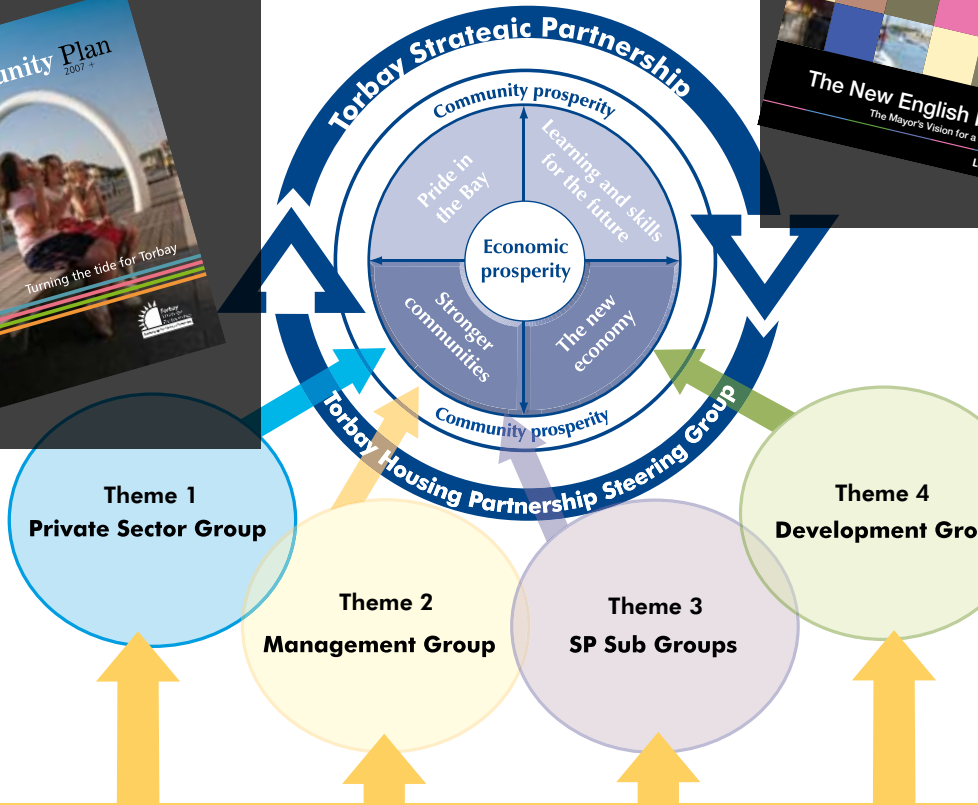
unity Plan
2007 +

Turning the tide for Torbay

Torbay Strategic Partnership

Community prosperity

Pride in the Bay

Learning and skills for the future

Economic prosperity

Stronger communities

The new economy

Community prosperity

Torbay Housing Partnership Steering Group

The New English
The Mayor's Vision for a

Theme 1
Private Sector Group

Theme 2
Management Group

Theme 3
SP Sub Groups

Theme 4
Development Gro